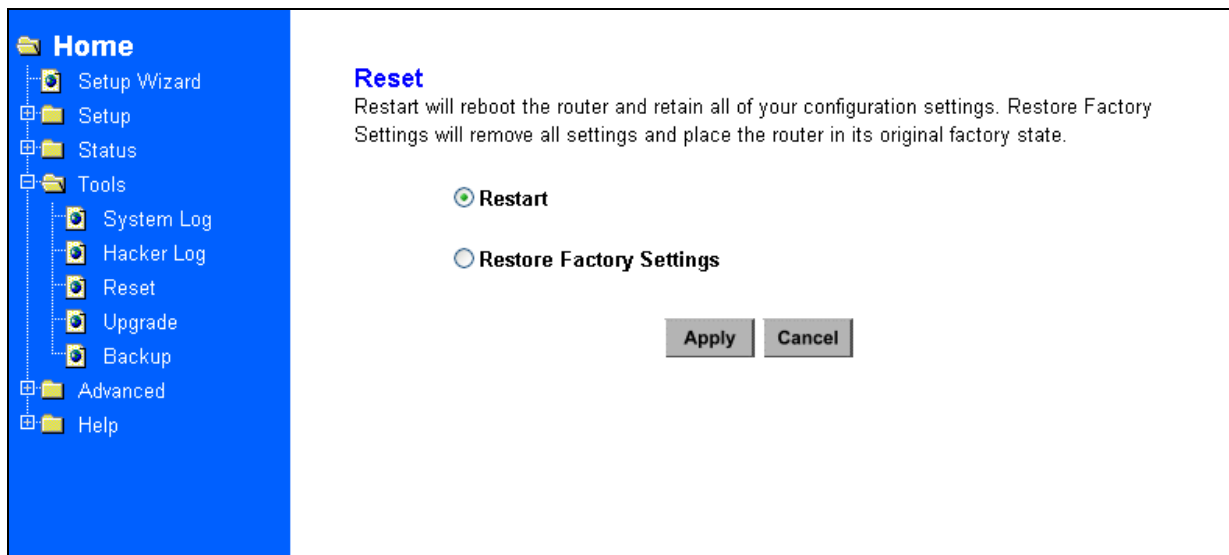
Home
Setup Wizard
Setup
Status
Tools
System Log
Hacker Log
Reset
Upgrade
Backup
Advanced
Help

Reset
Restart will reboot the router and retain all of your configuration settings. Restore Factory Settings will remove all settings and place the router in its original factory state.

Restart

Restore Factory Settings

Apply Cancel